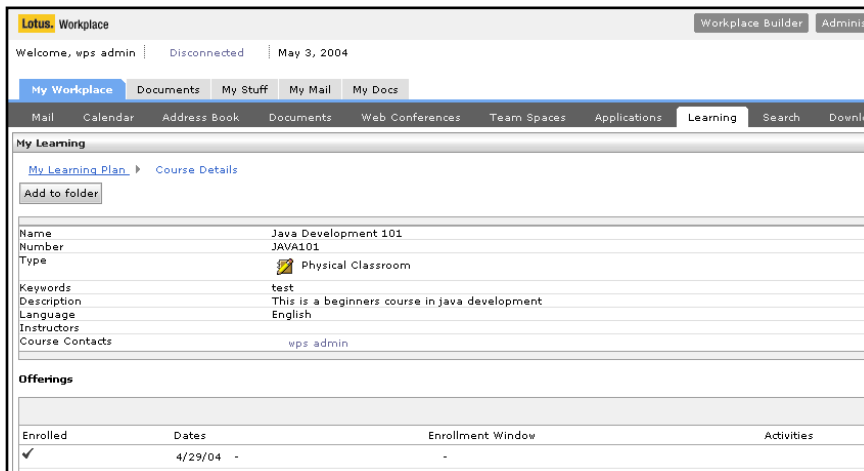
Lotus. Workplace

Workplace Builder | Adminis

Welcome, wps admin | Disconnected | May 3, 2004

My Workplace | Documents | My Stuff | My Mail | My Docs

Mail | Calendar | Address Book | Documents | Web Conferences | Team Spaces | Applications | Learning | Search | Downl

My Learning

My Learning Plan ▶ Course Details

Add to folder

| | |
|---|---|
| Name | Java Development 101 |
| Number | JAVA101 |
| Type | Physical Classroom |
| Keywords | test |
| Description | This is a beginners course in java development |
| Language | English |
| Instructors | |
| Course Contacts | wps admin |

Offerings

| Enrolled | Dates | Enrollment Window | Activities |
|---|---|---|---|
| ✓ | 4/29/04 - | - | |